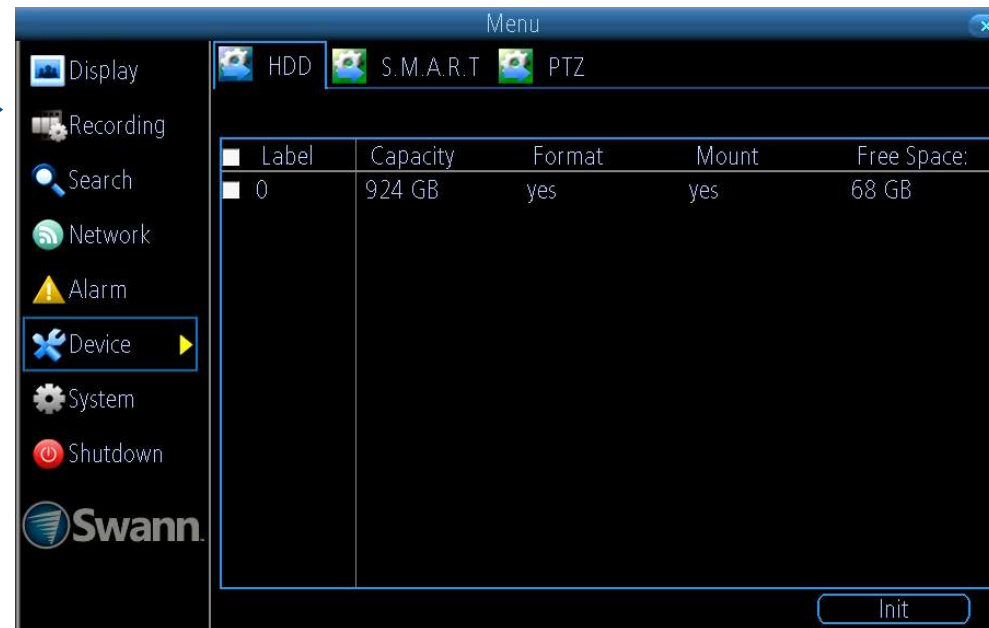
Menu

Display
Recording
Search
Network
Alarm
Device
System
Shutdown
Swann.

HDD S.M.A.R.T PTZ

| Label | Capacity | Format | Mount | Free Space: |
|---|---|---|---|---|
| 0 | 924 GB | yes | yes | 68 GB |

Init